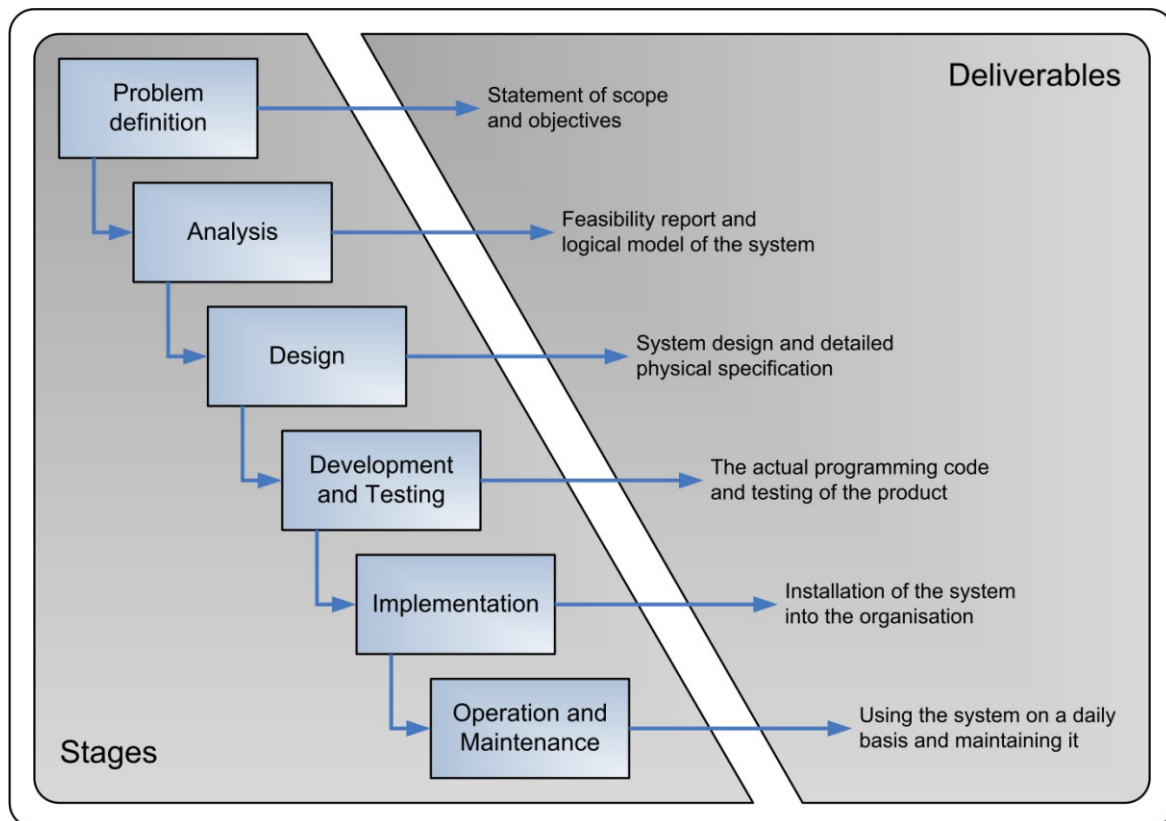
Deliverables

Problem definition

Statement of scope and objectives

Analysis

Feasibility report and logical model of the system

Design

System design and detailed physical specification

Development and Testing

The actual programming code and testing of the product

Implementation

Installation of the system into the organisation

Operation and Maintenance

Using the system on a daily basis and maintaining it

Stages